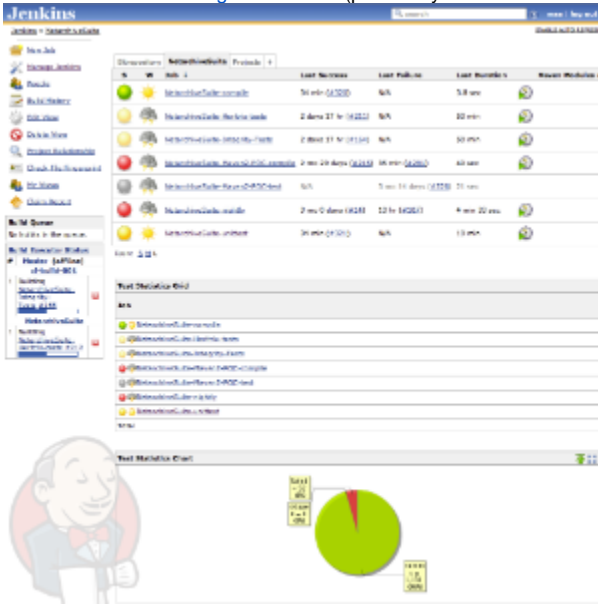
Jenkins

Jenkins » NetworkSuite

New Job
Manage Jenkins
People
Build History
Edit View
Delete View
Project Relationship
Check File Fingerprint
My Views
Claim Report

Build Queue
No builds in the queue.

Build Executor Status

| S | W | Job ↓ | Last Success | Last Failure | Last Duration |
|---|---|---|---|---|---|
| | | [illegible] | 14 min ([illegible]) | N/A | 5.8 sec |
| | | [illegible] | 2 days 17 hr ([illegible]) | N/A | 30 min |
| | | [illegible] | 2 days 17 hr ([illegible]) | N/A | 50 min |
| | | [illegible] | 2 mo 29 days ([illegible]) | 15 min ([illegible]) | 50 min |
| | | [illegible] | N/A | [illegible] | 21 sec |
| | | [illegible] | 2 mo 0 days ([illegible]) | 12 hr ([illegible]) | 4 min 22 sec |
| | | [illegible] | 14 min ([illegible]) | N/A | 13 sec |

Test Statistics Grid

Test Statistics Chart